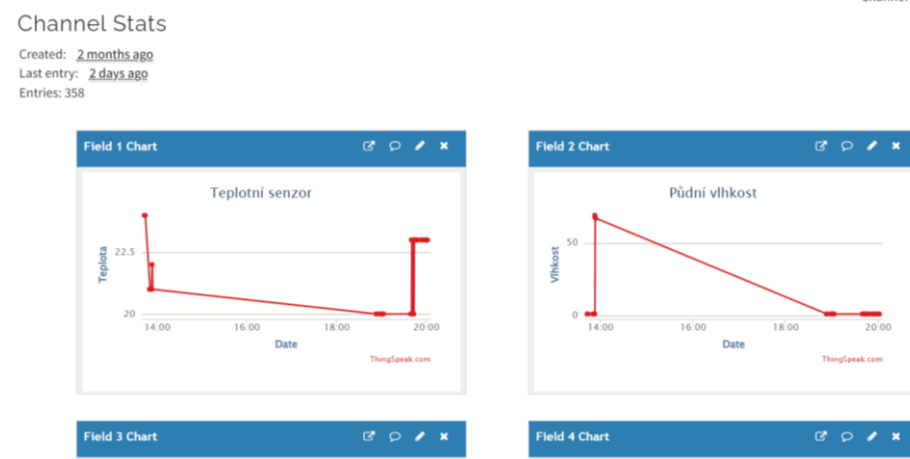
Channel Stats

Created: 2 months ago
Last entry: 2 days ago
Entries: 358

Field 1 Chart

Teplotní senzor

Teplota

22.5

20

14:00 16:00 18:00 20:00

Date

ThingSpeak.com

Field 2 Chart

Půdní vlhkost

Vlhkost

50

0

14:00 16:00 18:00 20:00

Date

ThingSpeak.com

Field 3 Chart

Field 4 Chart